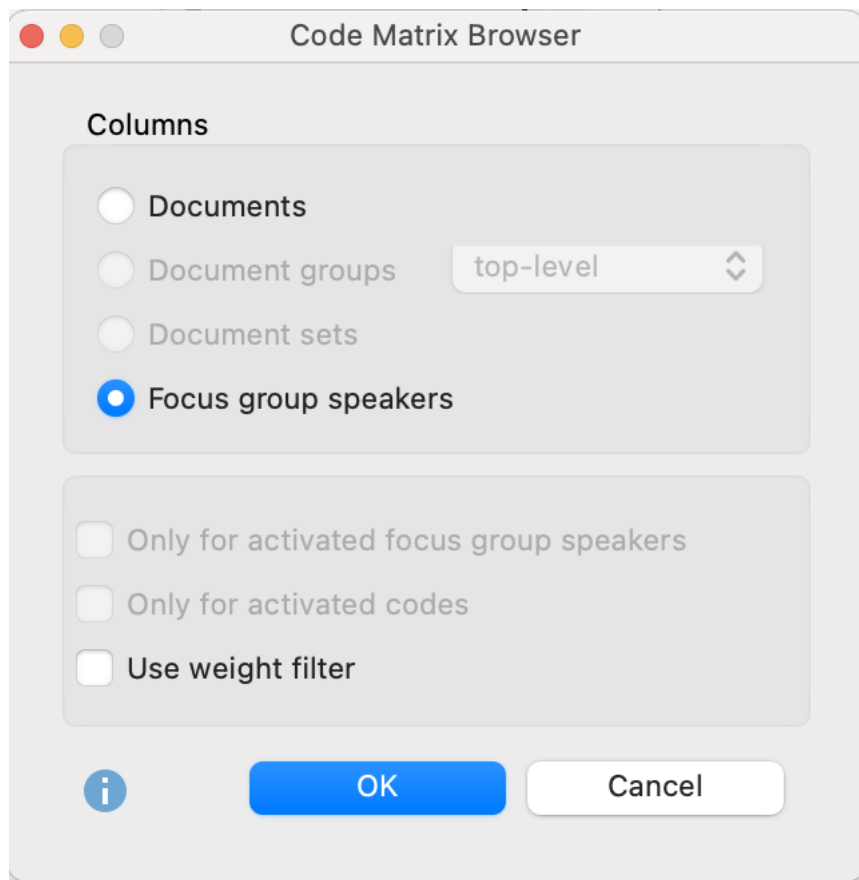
Code Matrix Browser

Columns

Documents

Document groups

top-level

Document sets

Focus group speakers

Only for activated focus group speakers

Only for activated codes

Use weight filter

OK

Cancel